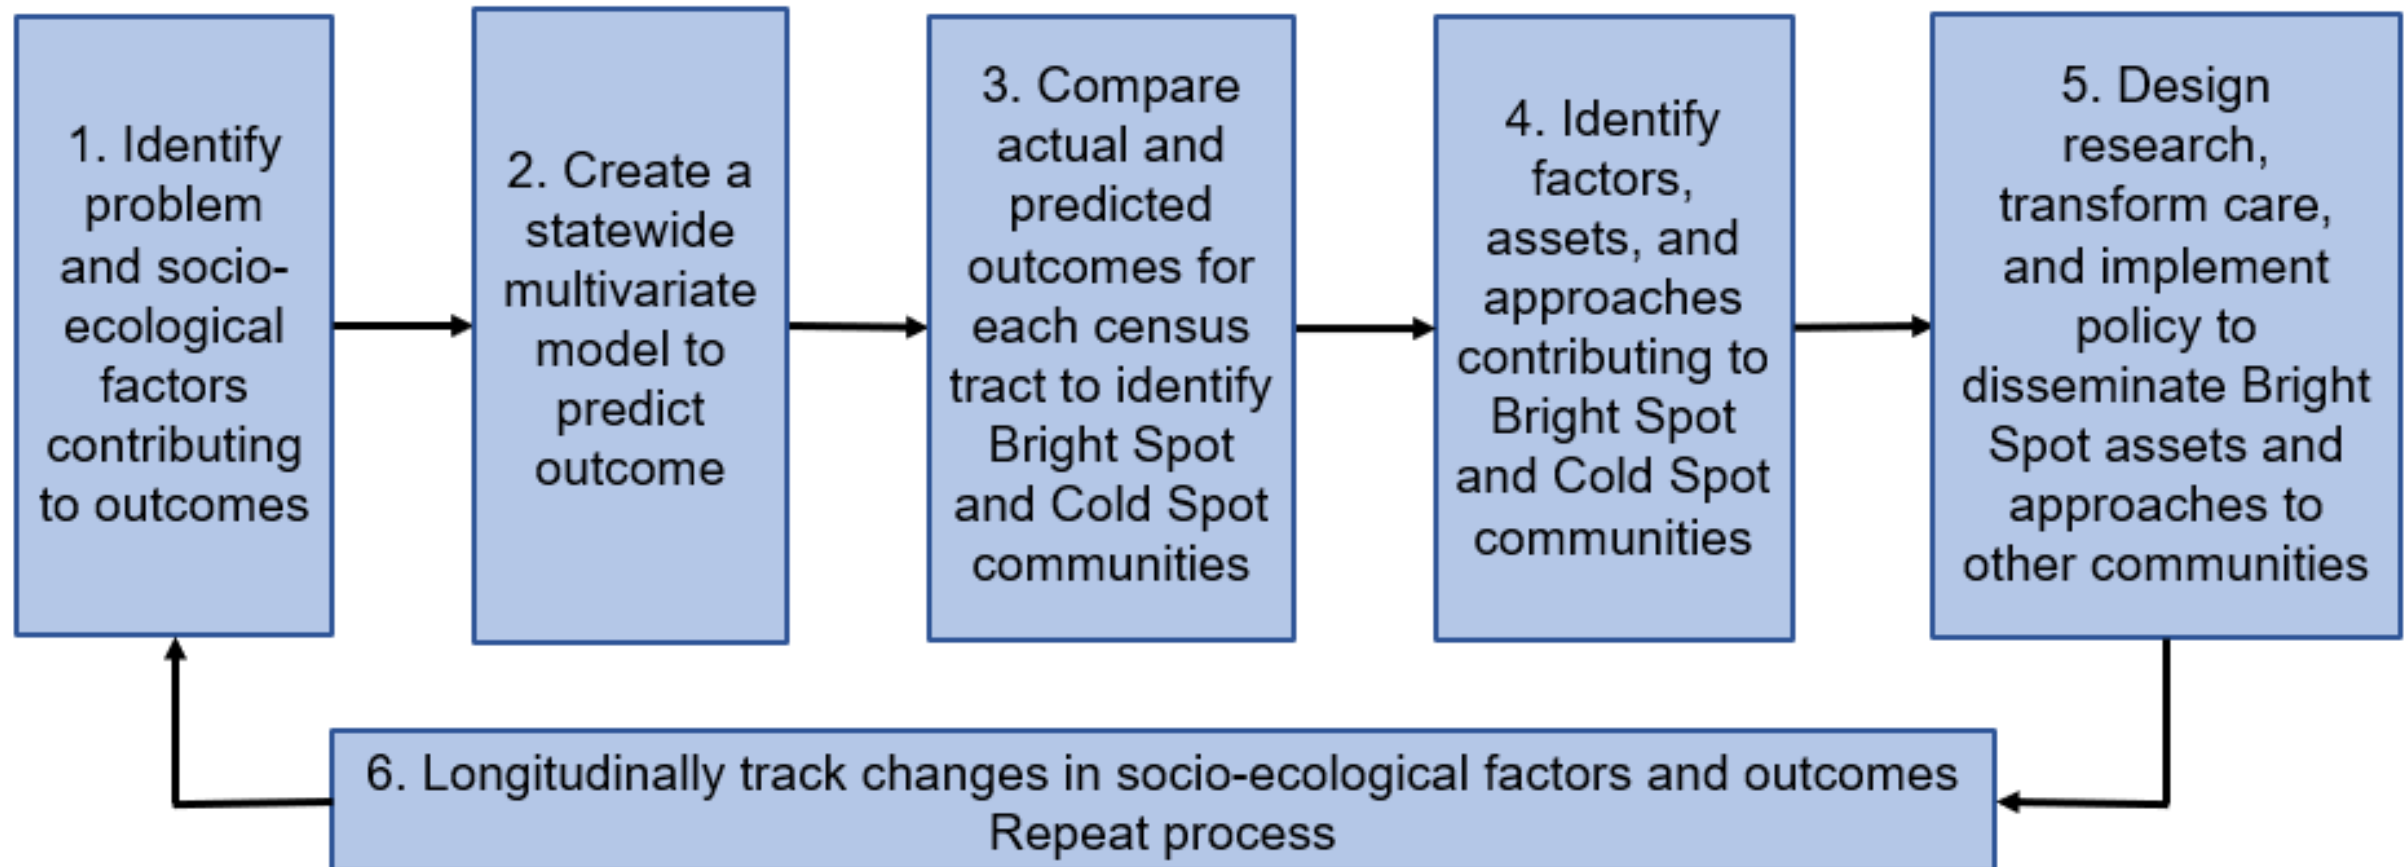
1. Identify problem and socio-ecological factors contributing to outcomes

2. Create a statewide multivariate model to predict outcome

3. Compare actual and predicted outcomes for each census tract to identify Bright Spot and Cold Spot communities

4. Identify factors, assets, and approaches contributing to Bright Spot and Cold Spot communities

5. Design research, transform care, and implement policy to disseminate Bright Spot assets and approaches to other communities

6. Longitudinally track changes in socio-ecological factors and outcomes
Repeat process